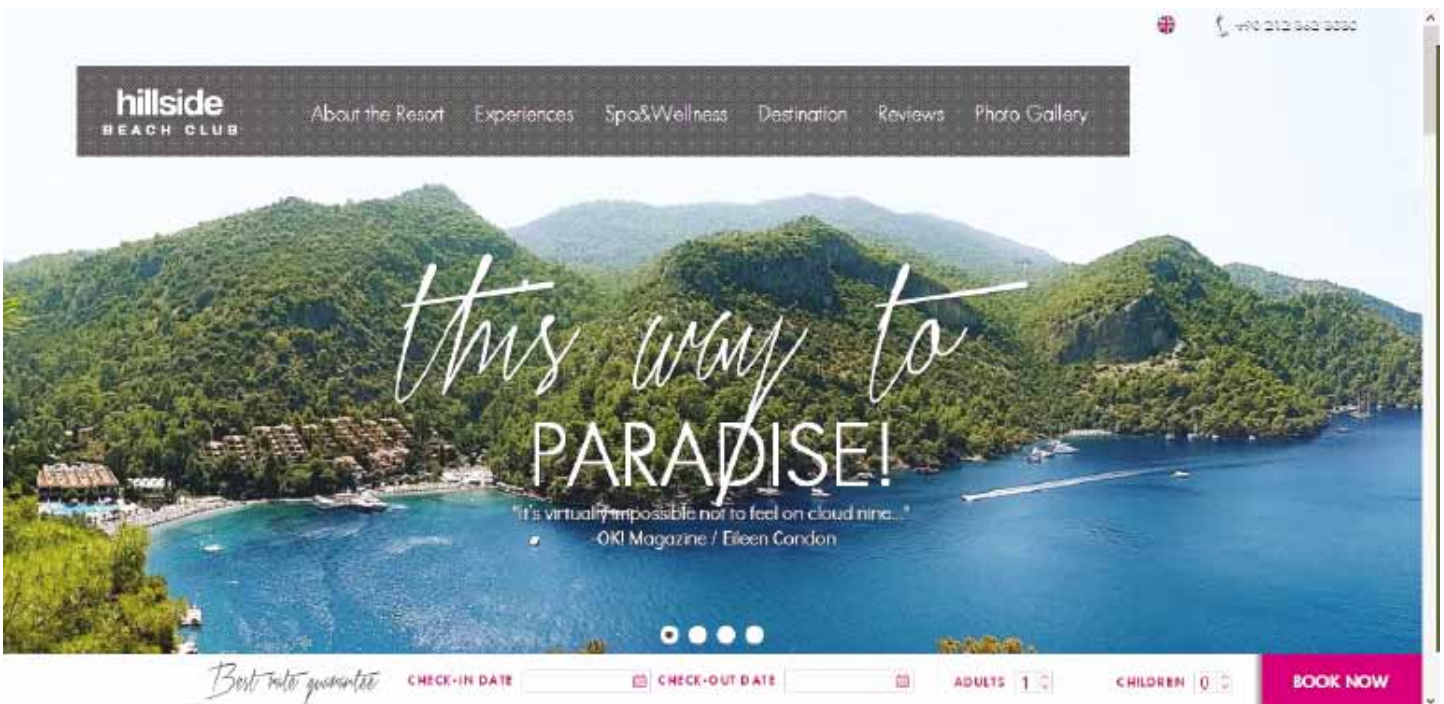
+90 212 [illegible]

hillside
BEACH CLUB

About the Resort Experiences Spa&Wellness Destination Reviews Photo Gallery

this way to
PARADISE!
"It's virtually impossible not to feel on cloud nine..."
-OK! Magazine / Eileen Condon

Best rate guarantee CHECK-IN DATE CHECK-OUT DATE ADULTS 1 CHILDREN 0 BOOK NOW